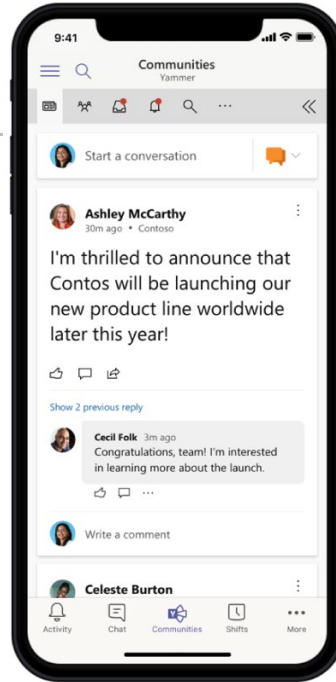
9:41

Communities
Yammer

Start a conversation

Ashley McCarthy
30m ago • Contoso

I'm thrilled to announce that Contos will be launching our new product line worldwide later this year!

Show 2 previous reply

Cecil Folk 3m ago
Congratulations, team! I'm interested in learning more about the launch.

Write a comment

Celeste Burton

Activity Chat Communities Shifts More